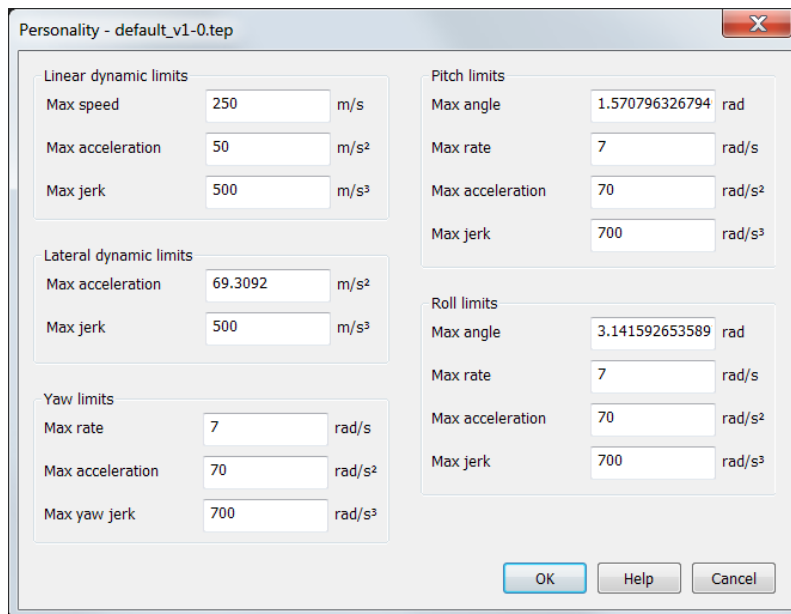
Personality - default_v1-0.tep

X

Linear dynamic limits

Max speed 250 m/s

Max acceleration 50 m/s²

Max jerk 500 m/s³

Lateral dynamic limits

Max acceleration 69.3092 m/s²

Max jerk 500 m/s³

Yaw limits

Max rate 7 rad/s

Max acceleration 70 rad/s²

Max yaw jerk 700 rad/s³

Pitch limits

Max angle 1.570796326794 rad

Max rate 7 rad/s

Max acceleration 70 rad/s²

Max jerk 700 rad/s³

Roll limits

Max angle 3.141592653589 rad

Max rate 7 rad/s

Max acceleration 70 rad/s²

Max jerk 700 rad/s³

OK Help Cancel